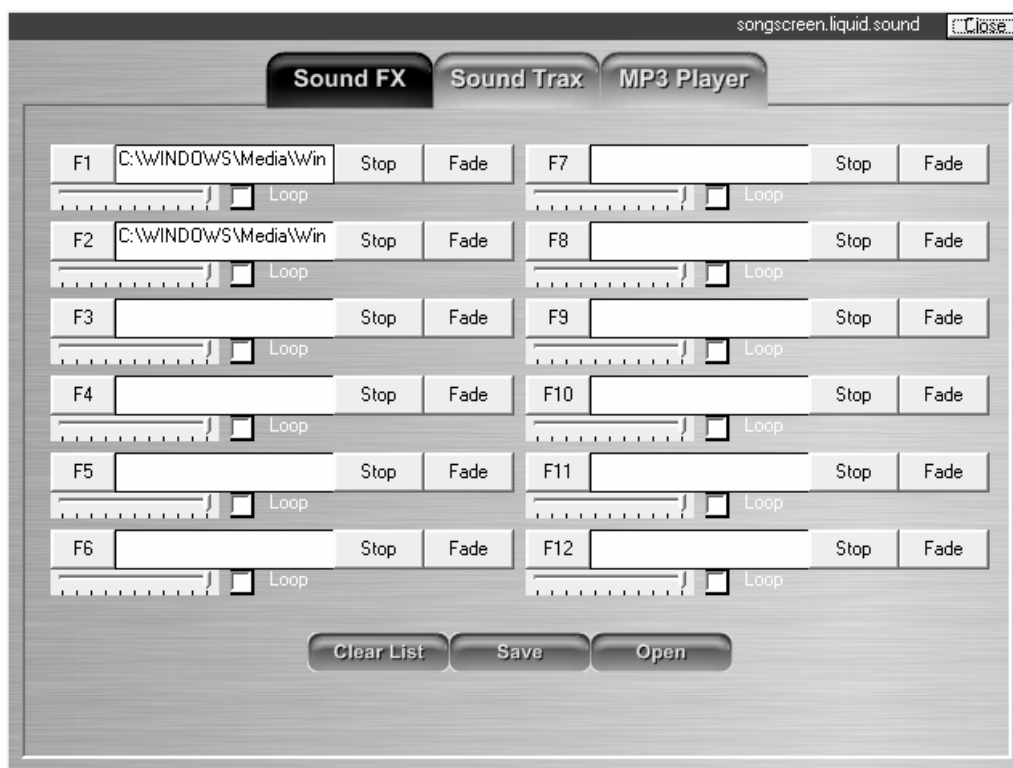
songscreen.liquid.sound Close

Sound FX Sound Trax MP3 Player

F1 C:\WINDOWS\Media\Win Stop Fade
Loop

F2 C:\WINDOWS\Media\Win Stop Fade
Loop

F3 Stop Fade
Loop

F4 Stop Fade
Loop

F5 Stop Fade
Loop

F6 Stop Fade
Loop

F7 Stop Fade
Loop

F8 Stop Fade
Loop

F9 Stop Fade
Loop

F10 Stop Fade
Loop

F11 Stop Fade
Loop

F12 Stop Fade
Loop

Clear List Save Open